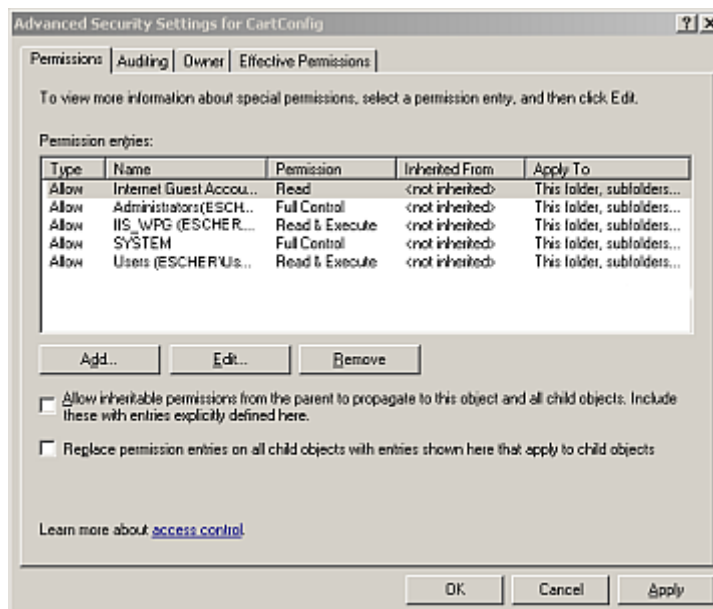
Advanced Security Settings for CartConfig

?| X

Permissions | Auditing | Owner | Effective Permissions

To view more information about special permissions, select a permission entry, and then click Edit.

Permission entries:

| Type | Name | Permission | Inherited From | Apply To |
|---|---|---|---|---|
| Allow | Internet Guest Accou... | Read | <not inherited> | This folder, subfolders... |
| Allow | Administrators(ESCH... | Full Control | <not inherited> | This folder, subfolders... |
| Allow | IIS_WPG (ESCHER... | Read & Execute | <not inherited> | This folder, subfolders... |
| Allow | SYSTEM | Full Control | <not inherited> | This folder, subfolders... |
| Allow | Users (ESCHER\Us... | Read & Execute | <not inherited> | This folder, subfolders... |

Add... Edit... Remove

Allow inheritable permissions from the parent to propagate to this object and all child objects. Include these with entries explicitly defined here.

Replace permission entries on all child objects with entries shown here that apply to child objects

Learn more about access control.

OK Cancel Apply